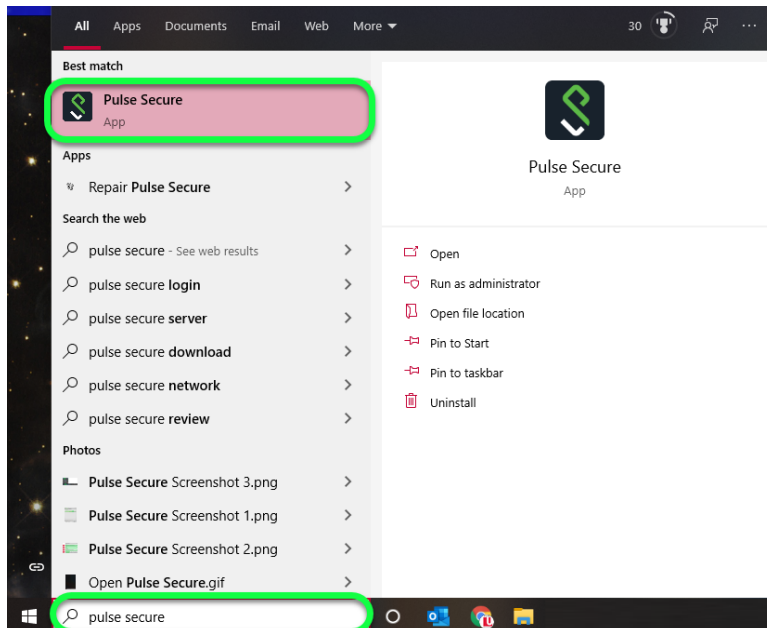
All Apps Documents Email Web More

30

Best match

Pulse Secure
App

Apps

Repair Pulse Secure

Search the web

pulse secure - See web results

pulse secure login

pulse secure server

pulse secure download

pulse secure network

pulse secure review

Photos

Pulse Secure Screenshot 3.png

Pulse Secure Screenshot 1.png

Pulse Secure Screenshot 2.png

Open Pulse Secure.gif

Pulse Secure
App

Open

Run as administrator

Open file location

Pin to Start

Pin to taskbar

Uninstall

pulse secure